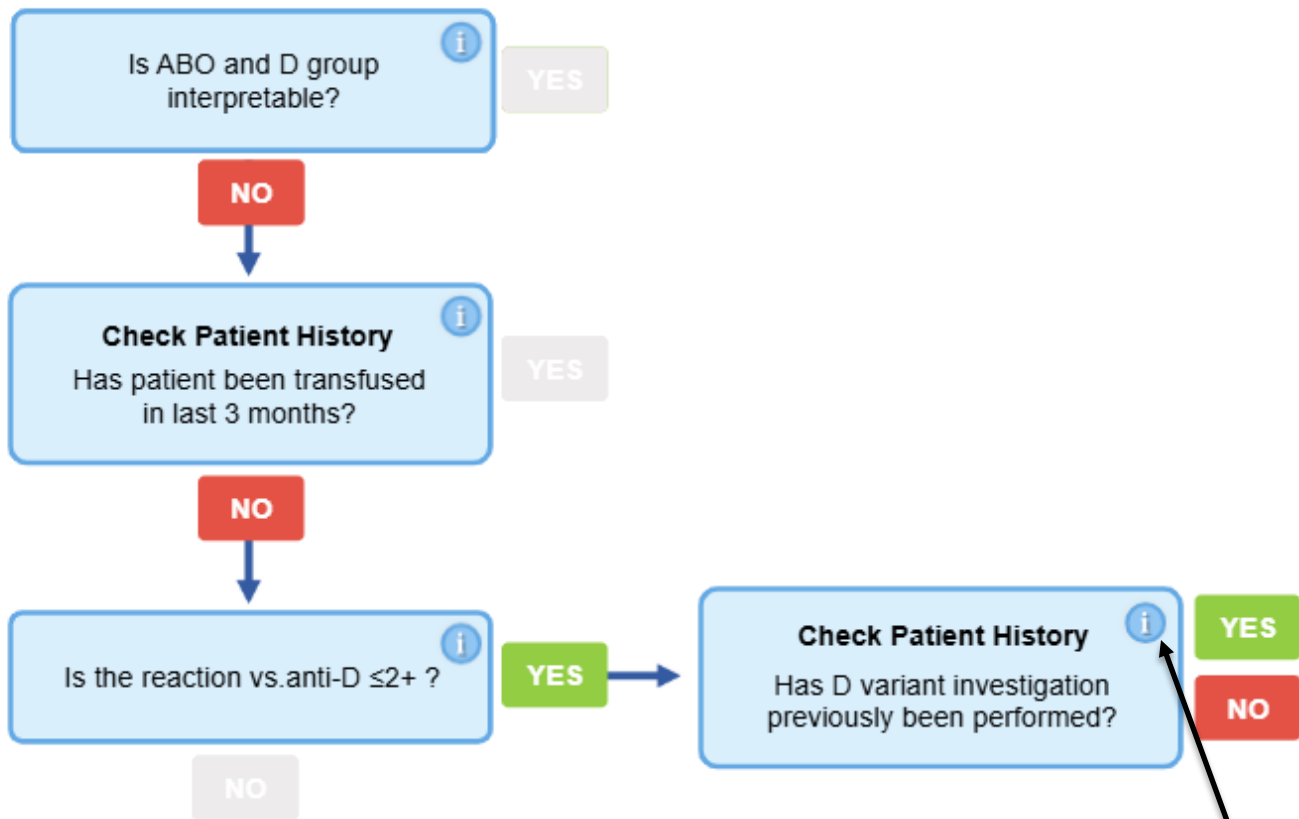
Is ABO and D group interpretable?

YES

NO

Check Patient History

Has patient been transfused in last 3 months?

YES

NO

Is the reaction vs.anti-D ≤2+ ?

YES

Check Patient History

Has D variant investigation previously been performed?

YES

NO

NO